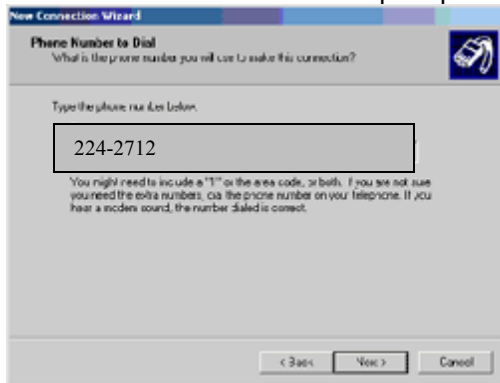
New Connection Wizard

Phone Number to Dial
What is the phone number you will call to make this connection?

Type the phone number below.

224-2712

You might need to include a "1" or the area code, or both. If you are not sure you need the extra numbers, dial the phone number on your telephone. If you hear a modem sound, the number dialed is correct.

< Back Next > Cancel